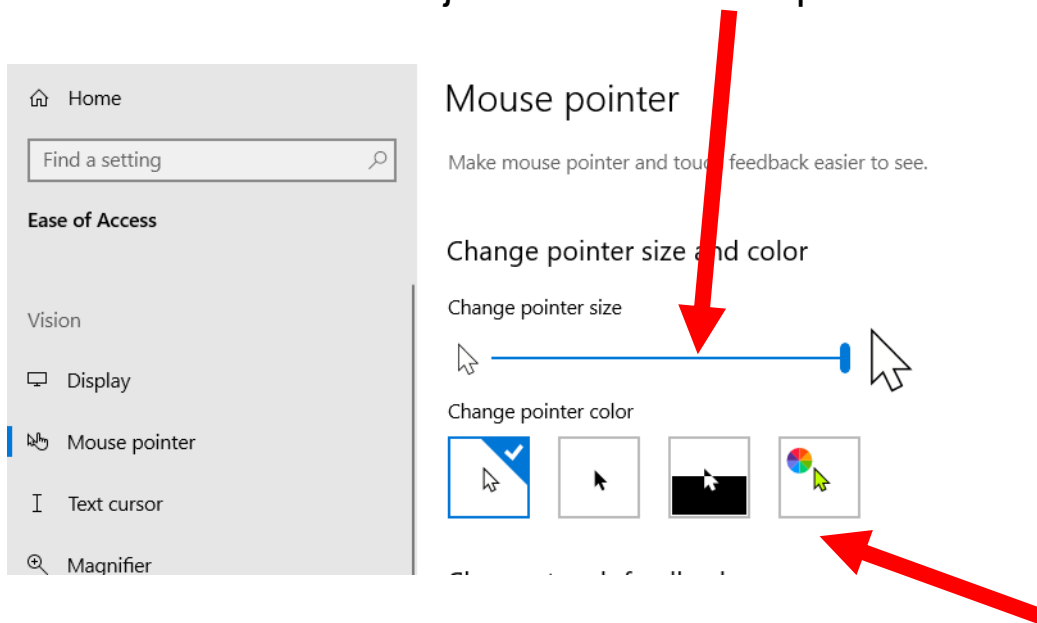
Home

Find a setting

Ease of Access

Vision

Display

Mouse pointer

Text cursor

Magnifier

Mouse pointer

Make mouse pointer and touc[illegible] feedback easier to see.

Change pointer size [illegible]nd color

Change pointer size

Change pointer color

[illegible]